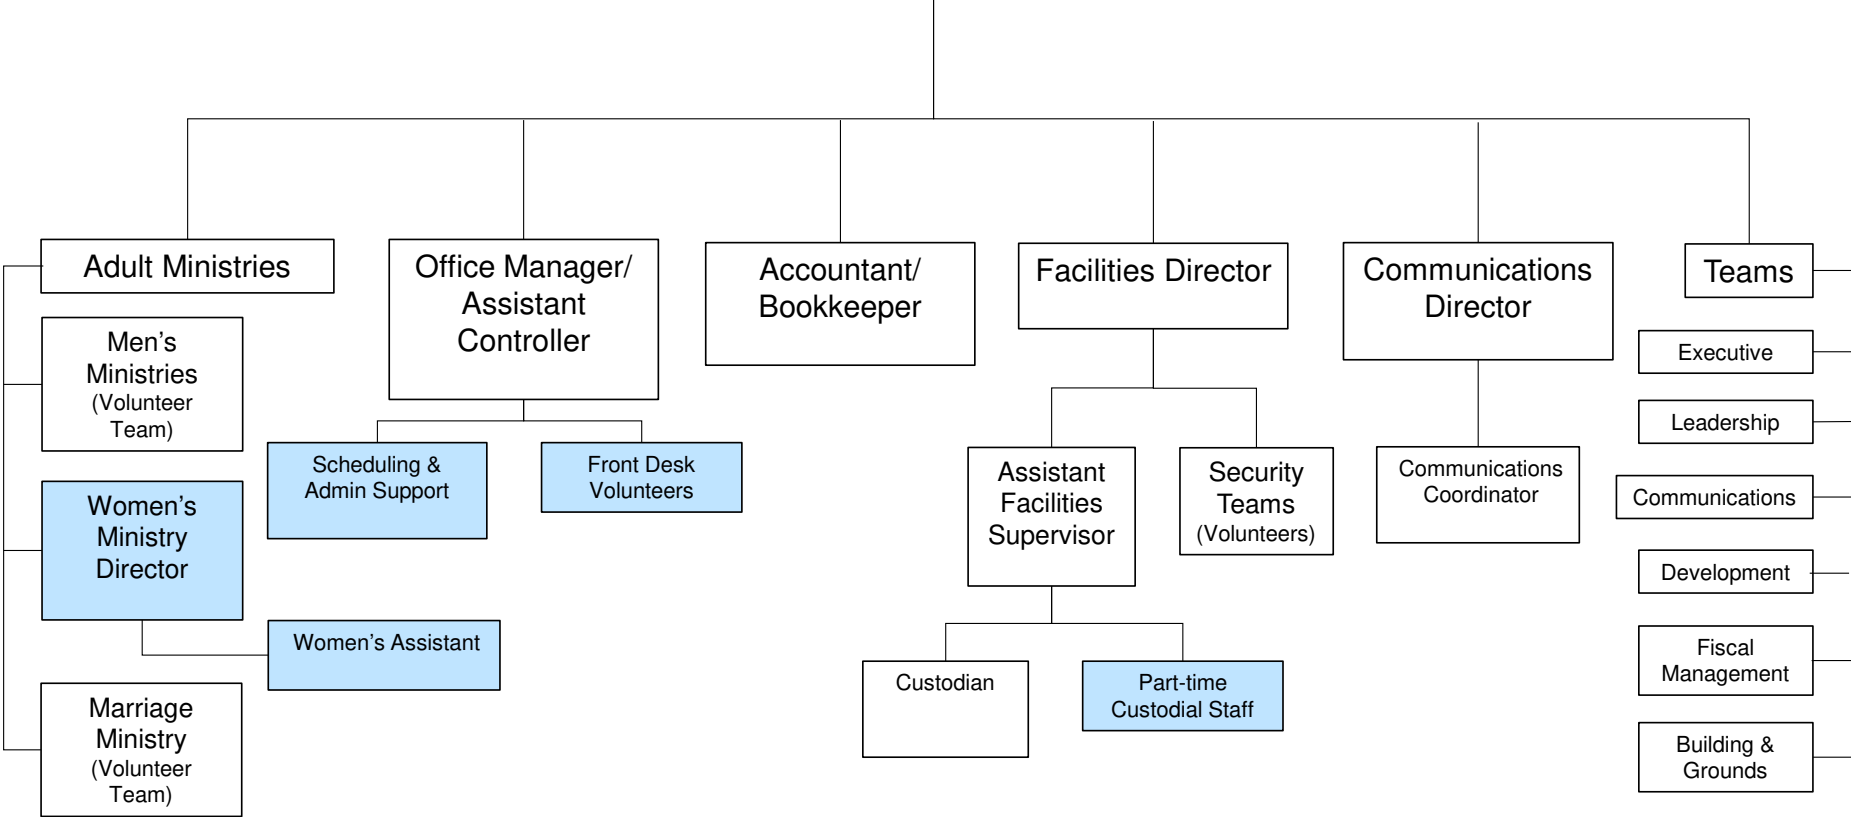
Adult Ministries

Men's Ministries (Volunteer Team)

Women's Ministry Director

Women's Assistant

Marriage Ministry (Volunteer Team)

Office Manager/ Assistant Controller

Scheduling & Admin Support

Front Desk Volunteers

Accountant/ Bookkeeper

Facilities Director

Assistant Facilities Supervisor

Security Teams (Volunteers)

Custodian

Part-time Custodial Staff

Communications Director

Communications Coordinator

Teams

Executive

Leadership

Communications

Development

Fiscal Management

Building & Grounds